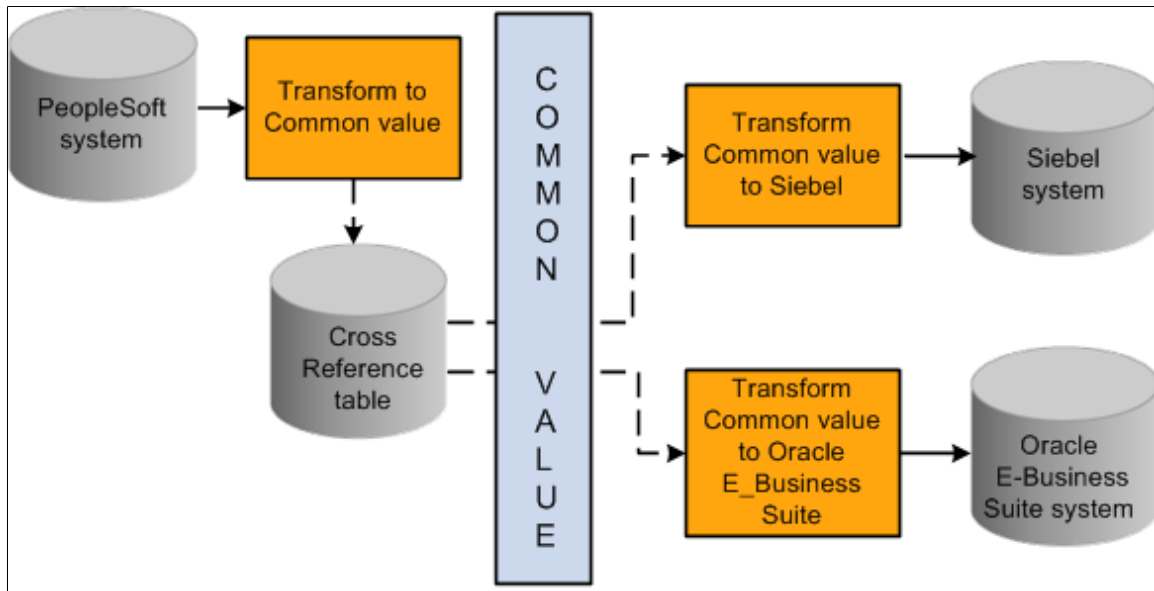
PeopleSoft system

Transform to Common value

Cross Reference table

COMMON VALUE

Transform Common value to Siebel

Siebel system

Transform Common value to Oracle E_Business Suite

Oracle E-Business Suite system